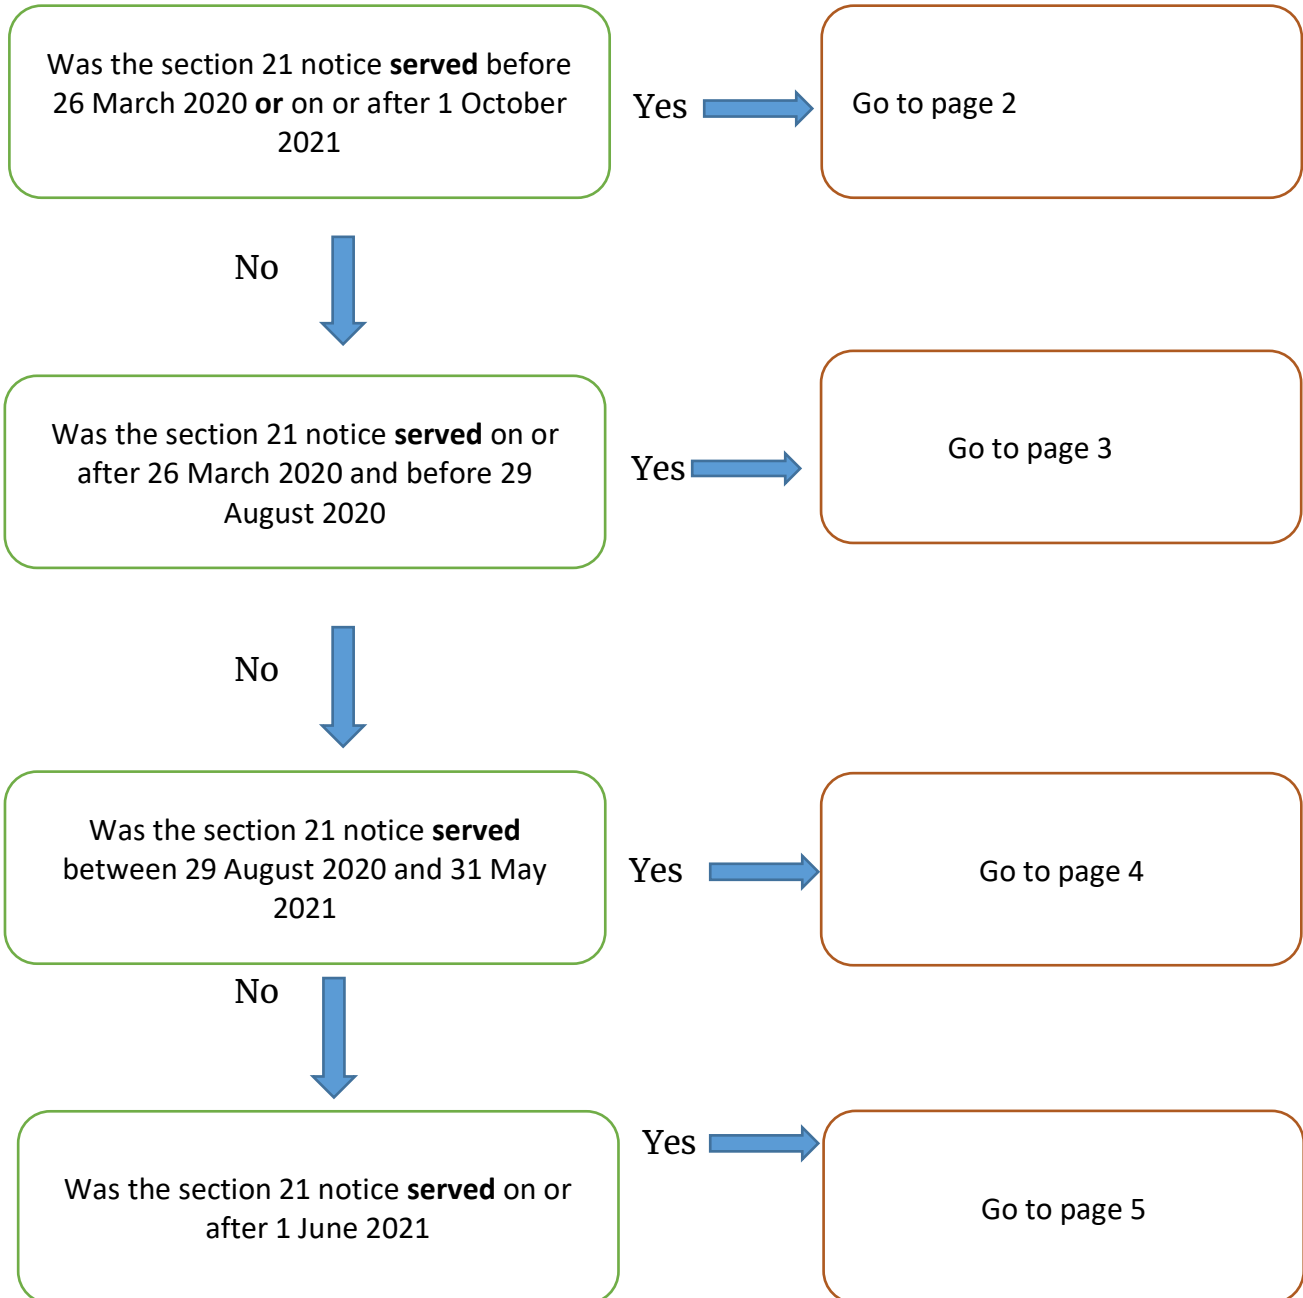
Was the section 21 notice **served** before 26 March 2020 **or** on or after 1 October 2021

Yes

Go to page 2

No

Was the section 21 notice **served** on or after 26 March 2020 and before 29 August 2020

Yes

Go to page 3

No

Was the section 21 notice **served** between 29 August 2020 and 31 May 2021

Yes

Go to page 4

No

Was the section 21 notice **served** on or after 1 June 2021

Yes

Go to page 5